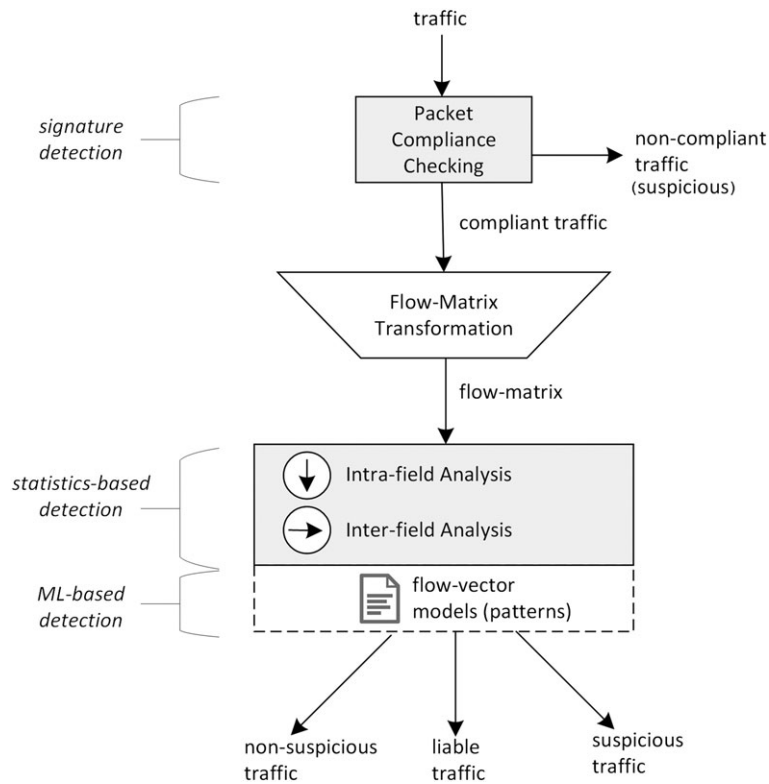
traffic

signature detection

Packet Compliance Checking

non-compliant traffic (suspicious)

compliant traffic

Flow-Matrix Transformation

flow-matrix

statistics-based detection

Intra-field Analysis

Inter-field Analysis

ML-based detection

flow-vector models (patterns)

non-suspicious traffic

liable traffic

suspicious traffic